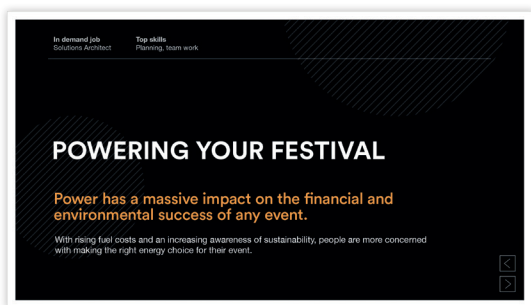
In demand job
Solutions Architect

Top skills
Planning, team work

POWERING YOUR FESTIVAL

Power has a massive impact on the financial and environmental success of any event.

With rising fuel costs and an increasing awareness of sustainability, people are more concerned with making the right energy choice for their event.